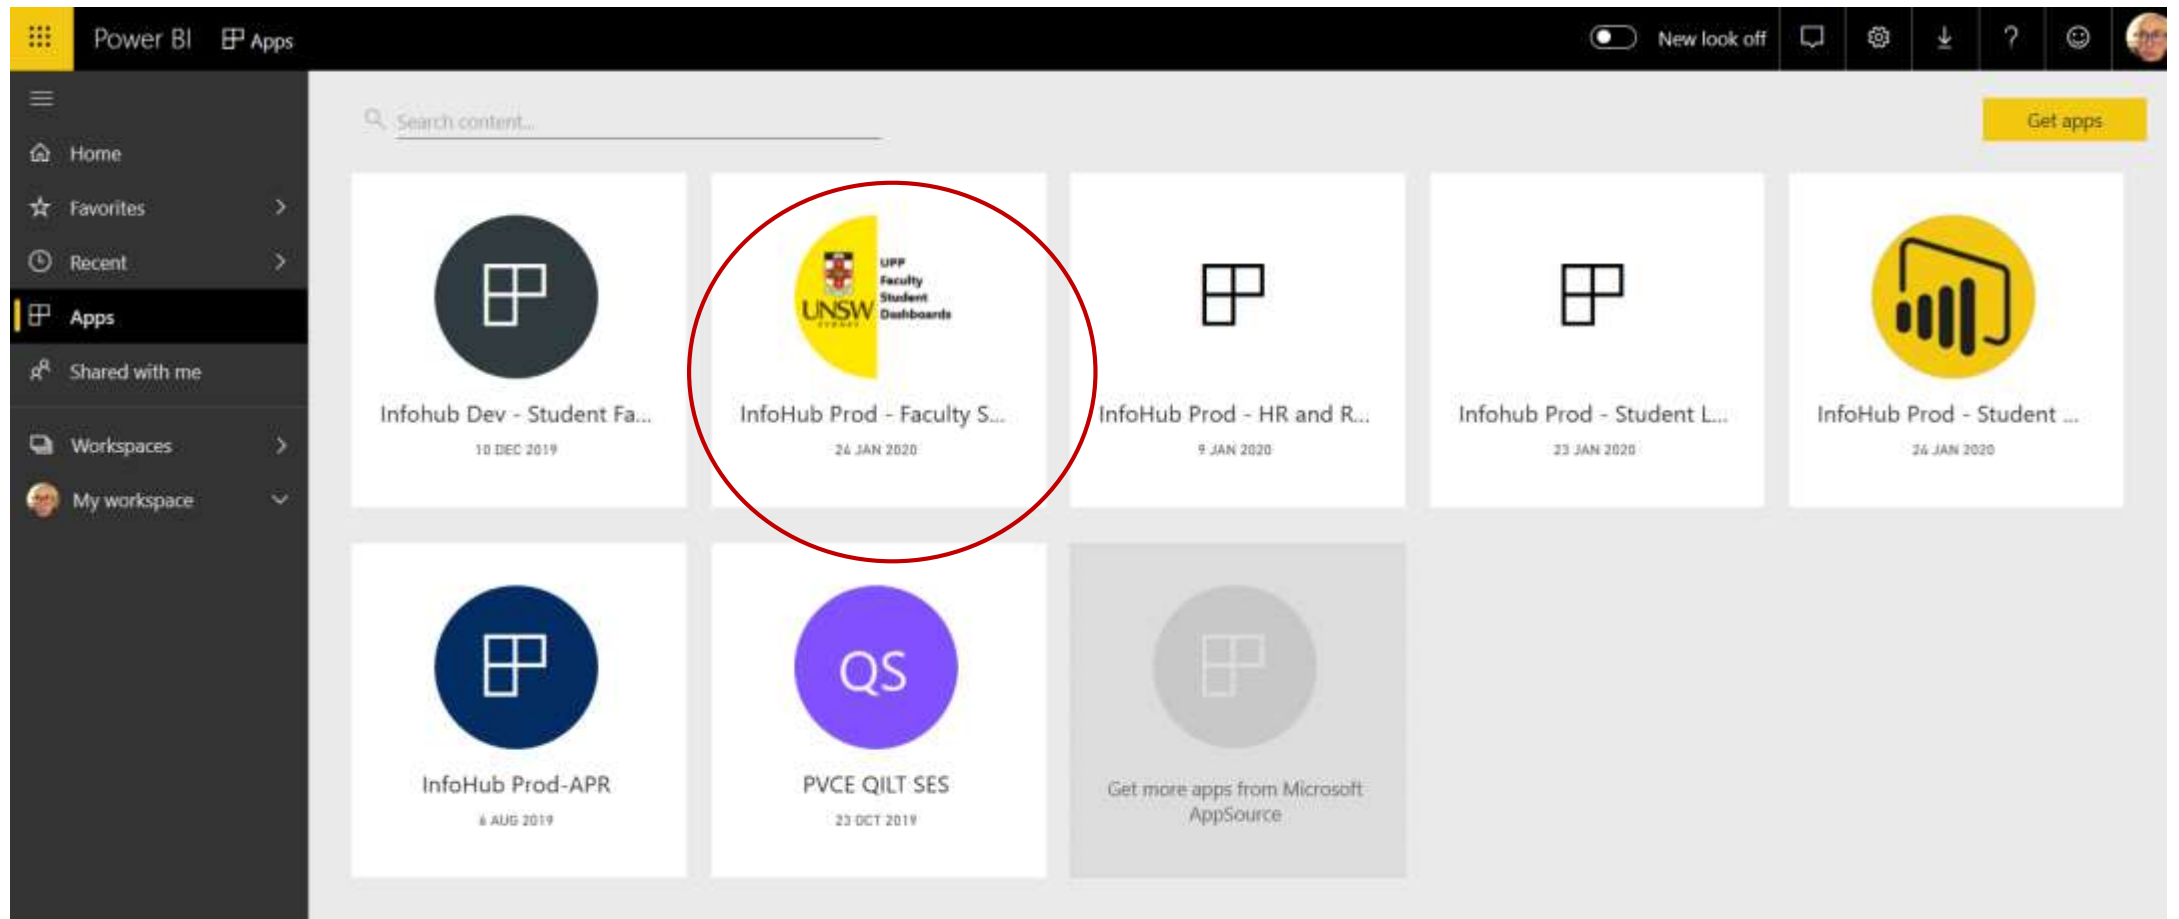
Power BI Apps

New look off

Home
Favorites
Recent
Apps
Shared with me
Workspaces
My workspace

Search content...

Get apps

Infohub Dev - Student Fa...
10 DEC 2019

UPP Faculty Student Dashboards
UNSW SYDNEY
InfoHub Prod - Faculty S...
24 JAN 2020

InfoHub Prod - HR and R...
9 JAN 2020

Infohub Prod - Student L...
23 JAN 2020

InfoHub Prod - Student ...
24 JAN 2020

InfoHub Prod-APR
6 AUG 2019

QS
PVCE QILT SES
23 OCT 2019

Get more apps from Microsoft AppSource